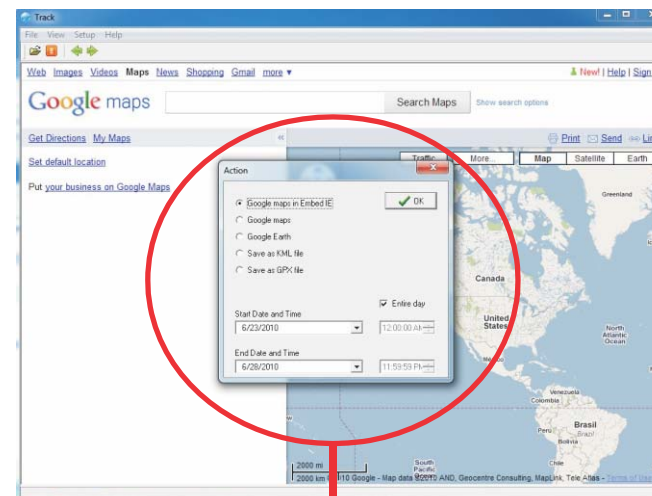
Track

File View Setup Help

Web Images Videos Maps News Shopping Gmail more ▾

New! | Help | Sign

Google maps

Search Maps

Show search options

Get Directions My Maps

Set default location

Put your business on Google Maps

Print Send Li

Traffic More... Map Satellite Earth

Action

Google maps in Embed IE

OK

Google maps

Google Earth

Save as KML file

Save as GPX file

Entire day

Start Date and Time

6/23/2010

12:00:00 AM

End Date and Time

6/28/2010

11:59:59 PM

Greenland

Canada

United States

North Atlantic Ocean

Venezuela

Colombia

Brasil

Peru

Bolivia

South Pacific

2000 mi

2000 km ©2010 Google - Map data ©2010 AND, Geocentre Consulting, MapLink, Tele Atlas - Terms of Use